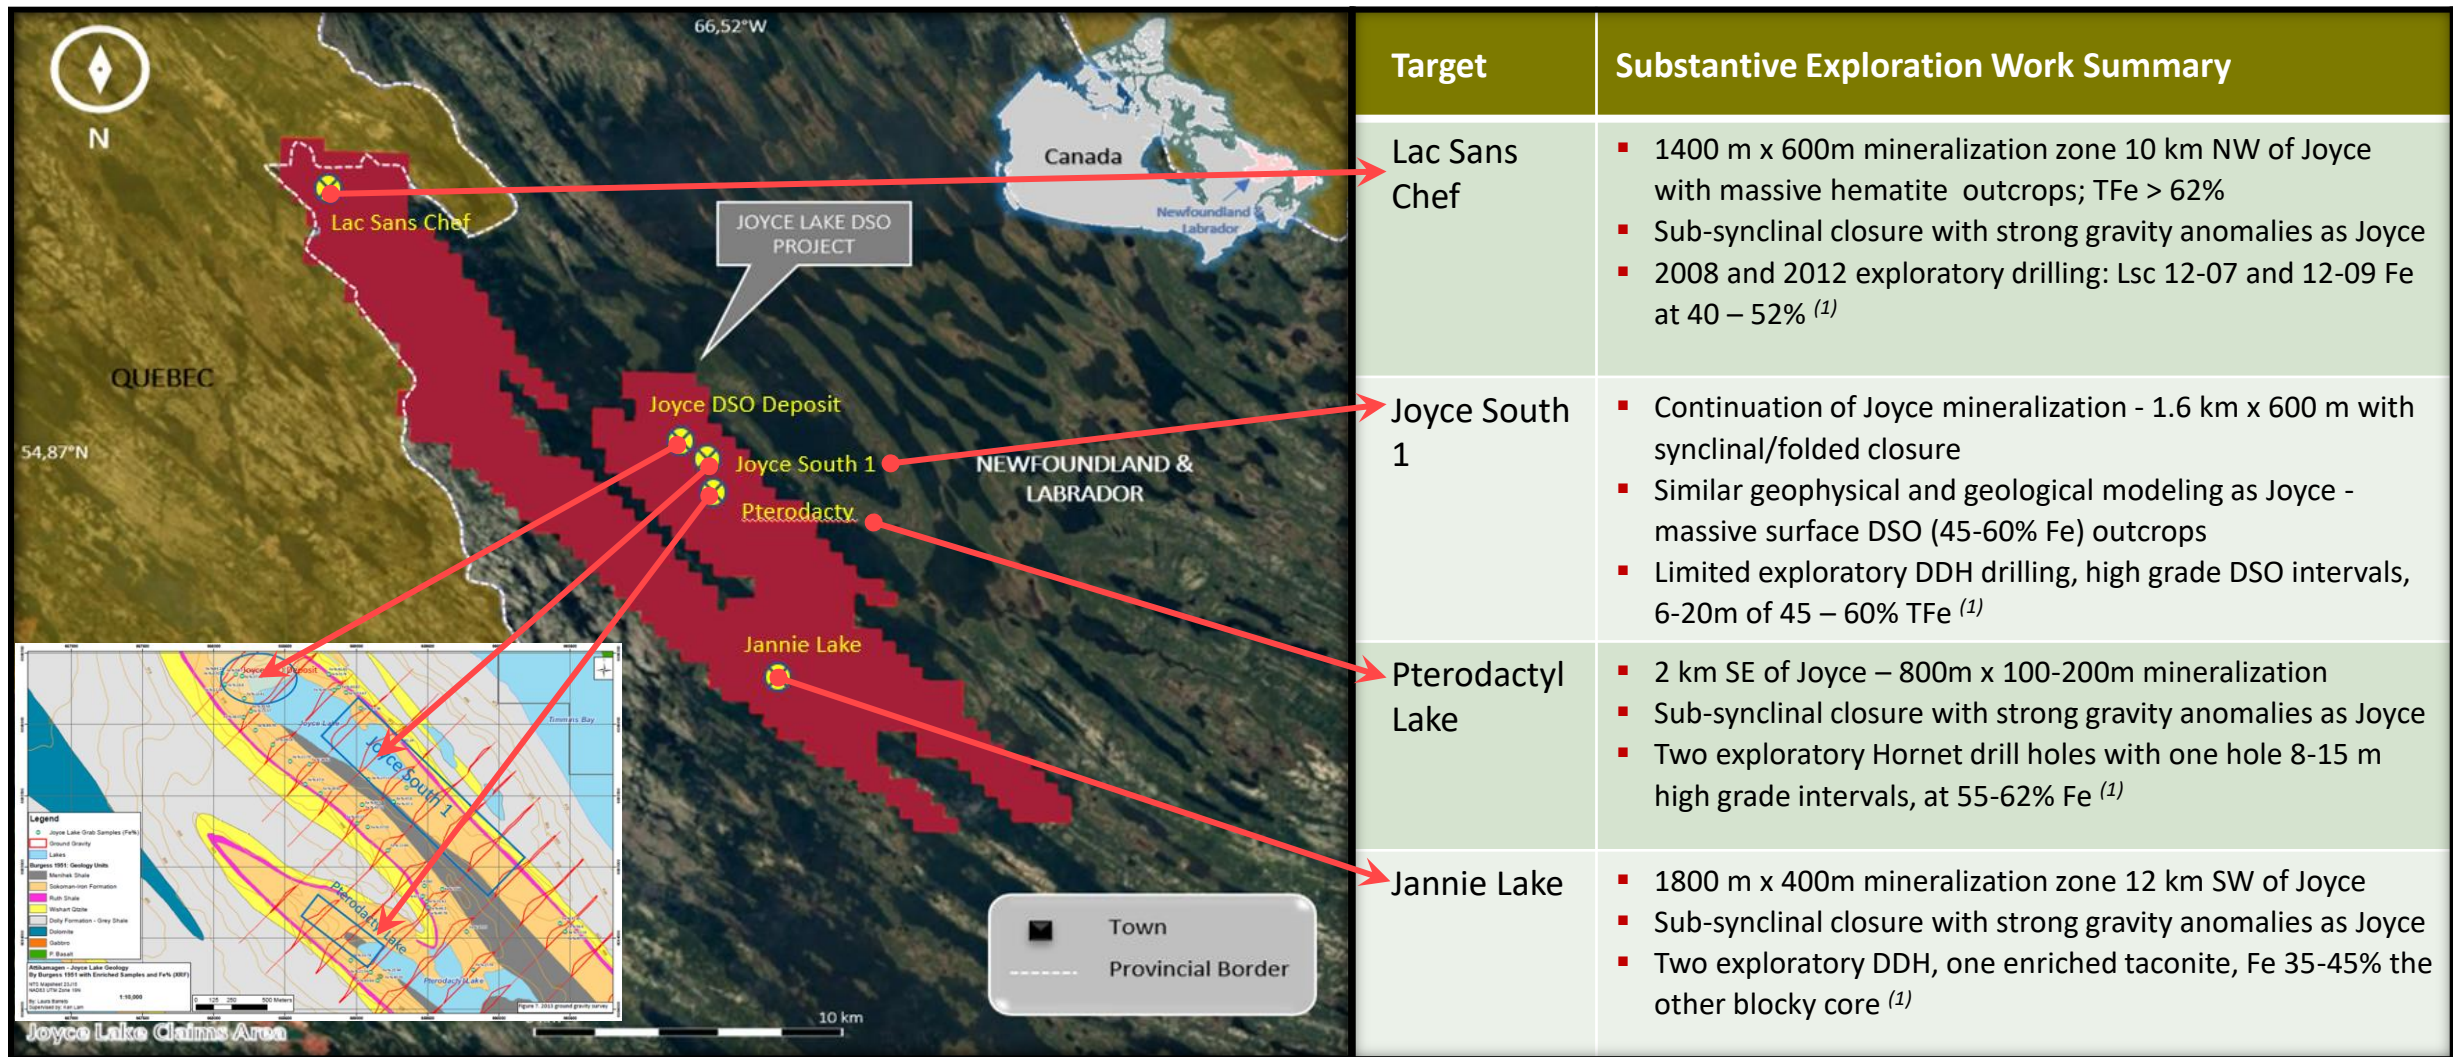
N

66,52°W

Canada

Newfoundland Labrador

Lac Sans Chef

JOYCE LAKE DSO PROJECT

QUEBEC

54,87°N

Joyce DSO Deposit

Joyce South 1

Pterodacty

NEWFOUNDLAND & LABRADOR

Jannie Lake

Legend

Town

Provincial Border

10 km

Joyce Lake Claims Area

| Target | Substantive Exploration Work Summary |
|---|---|
| Lac Sans Chef | ▪ 1400 m x 600m mineralization zone 10 km NW of Joyce with massive hematite outcrops; TFe > 62% ▪ Sub-synclinal closure with strong gravity anomalies as Joyce ▪ 2008 and 2012 exploratory drilling: Lsc 12-07 and 12-09 Fe at 40 – 52% $^{(1)}$ |
| Joyce South 1 | ▪ Continuation of Joyce mineralization - 1.6 km x 600 m with synclinal/folded closure ▪ Similar geophysical and geological modeling as Joyce - massive surface DSO (45-60% Fe) outcrops ▪ Limited exploratory DDH drilling, high grade DSO intervals, 6-20m of 45 – 60% TFe $^{(1)}$ |
| Pterodactyl Lake | ▪ 2 km SE of Joyce – 800m x 100-200m mineralization ▪ Sub-synclinal closure with strong gravity anomalies as Joyce ▪ Two exploratory Hornet drill holes with one hole 8-15 m high grade intervals, at 55-62% Fe $^{(1)}$ |
| Jannie Lake | ▪ 1800 m x 400m mineralization zone 12 km SW of Joyce ▪ Sub-synclinal closure with strong gravity anomalies as Joyce ▪ Two exploratory DDH, one enriched taconite, Fe 35-45% the other blocky core $^{(1)}$ |